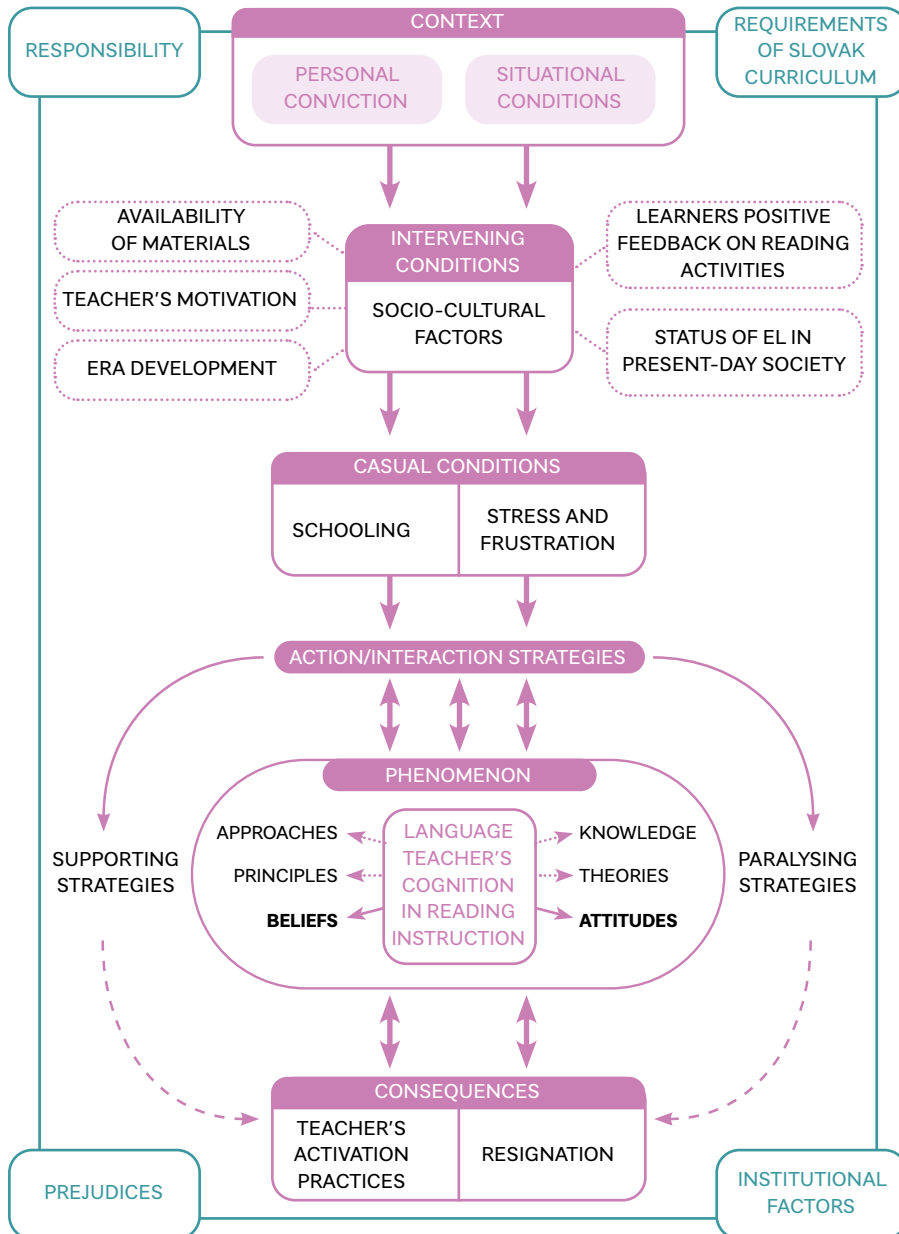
RESPONSIBILITY

CONTEXT

PERSONAL CONVICTION

SITUATIONAL CONDITIONS

REQUIREMENTS OF SLOVAK CURRICULUM

AVAILABILITY OF MATERIALS

TEACHER'S MOTIVATION

ERA DEVELOPMENT

INTERVENING CONDITIONS

SOCIO-CULTURAL FACTORS

LEARNERS POSITIVE FEEDBACK ON READING ACTIVITIES

STATUS OF EL IN PRESENT-DAY SOCIETY

CASUAL CONDITIONS

SCHOOLING

STRESS AND FRUSTRATION

ACTION/INTERACTION STRATEGIES

SUPPORTING STRATEGIES

PHENOMENON

APPROACHES

PRINCIPLES

BELIEFS

LANGUAGE TEACHER'S COGNITION IN READING INSTRUCTION

KNOWLEDGE

THEORIES

ATTITUDES

PARALYSING STRATEGIES

CONSEQUENCES

TEACHER'S ACTIVATION PRACTICES

RESIGNATION

PREJUDICES

INSTITUTIONAL FACTORS